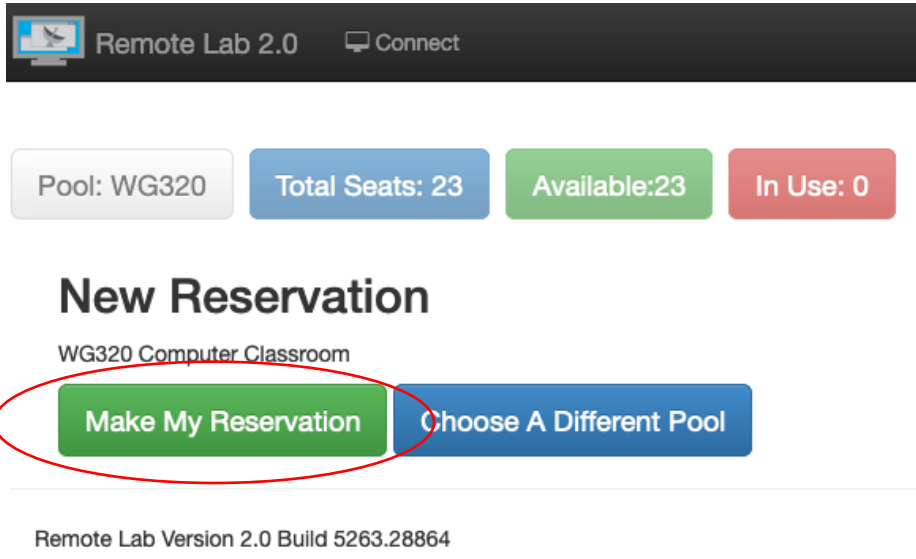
Remote Lab 2.0 Connect

Pool: WG320 Total Seats: 23 Available:23 In Use: 0

New Reservation

WG320 Computer Classroom

Make My Reservation Choose A Different Pool

Remote Lab Version 2.0 Build 5263.28864